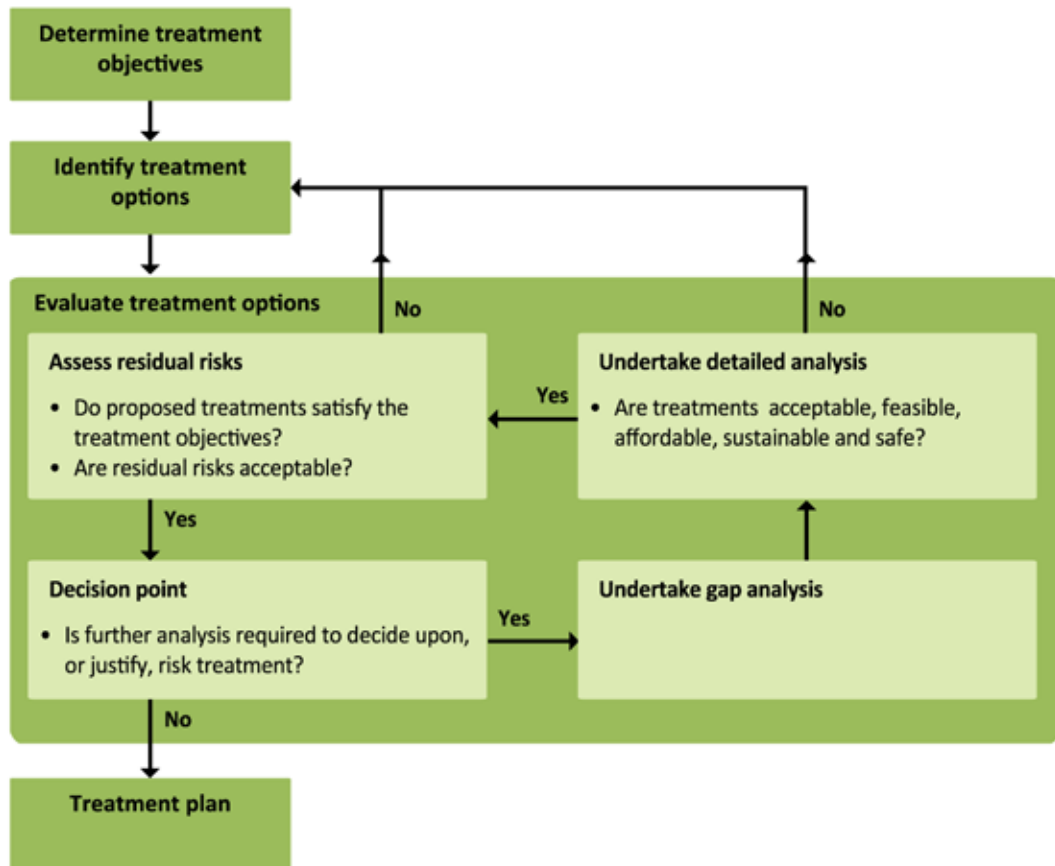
Determine treatment objectives

Identify treatment options

Evaluate treatment options

No

No

Assess residual risks

- Do proposed treatments satisfy the treatment objectives?
- Are residual risks acceptable?

Yes

Undertake detailed analysis

- Are treatments acceptable, feasible, affordable, sustainable and safe?

Yes

Decision point

- Is further analysis required to decide upon, or justify, risk treatment?

Yes

Undertake gap analysis

No

Treatment plan